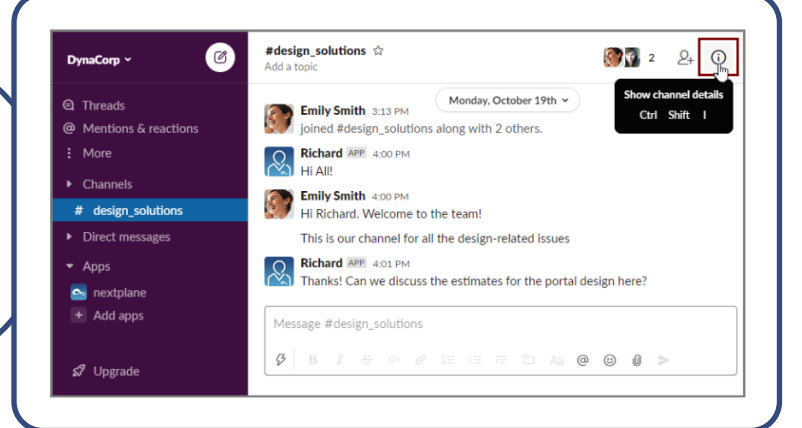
DynaCorp

Threads
Mentions & reactions
More
Channels
# design_solutions
Direct messages
Apps
nextplane
Add apps

Upgrade

#design_solutions ☆
Add a topic

2

Show channel details
Ctrl Shift I

Monday, October 19th

Emily Smith 3:13 PM
joined #design_solutions along with 2 others.

Richard APP 4:00 PM
Hi All!

Emily Smith 4:00 PM
Hi Richard. Welcome to the team!

This is our channel for all the design-related issues

Richard APP 4:01 PM
Thanks! Can we discuss the estimates for the portal design here?

Message #design_solutions

Aa @